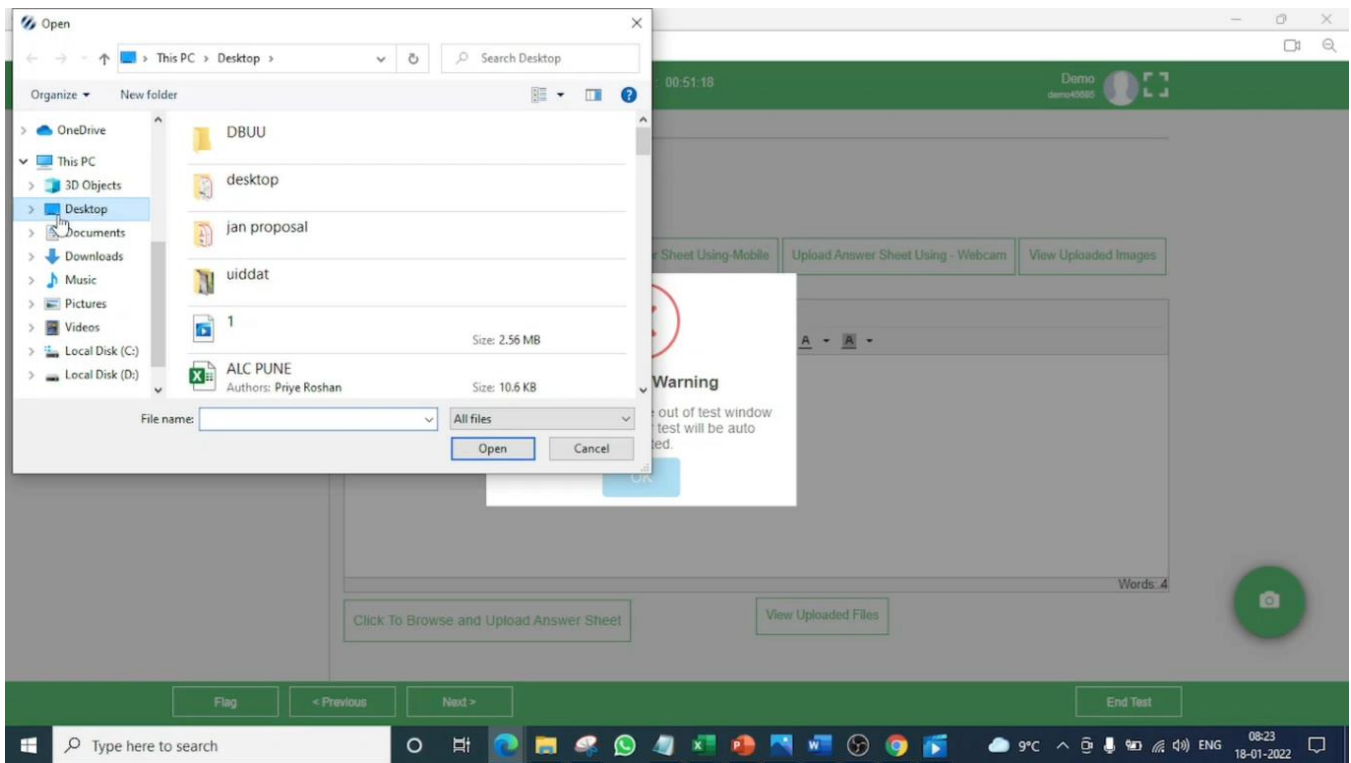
Open

This PC > Desktop >

Search Desktop

Organize ▾
New folder

OneDrive
This PC
3D Objects
Desktop
Documents
Downloads
Music
Pictures
Videos
Local Disk (C:)
Local Disk (D:)

DBUU
desktop
jan proposal
uiddat
1
Size: 2.56 MB
ALC PUNE
Authors: Priye Roshan
Size: 10.6 KB

File name:
All files
Open
Cancel

00:51:18

Demo
demo45685

r Sheet Using-Mobile
Upload Answer Sheet Using - Webcam
View Uploaded Images

Warning
e out of test window
r test will be auto
ted.
OK

Words: 4

Click To Browse and Upload Answer Sheet
View Uploaded Files

Flag
< Previous
Next >
End Test

Type here to search

9°C
ENG
08:23
18-01-2022